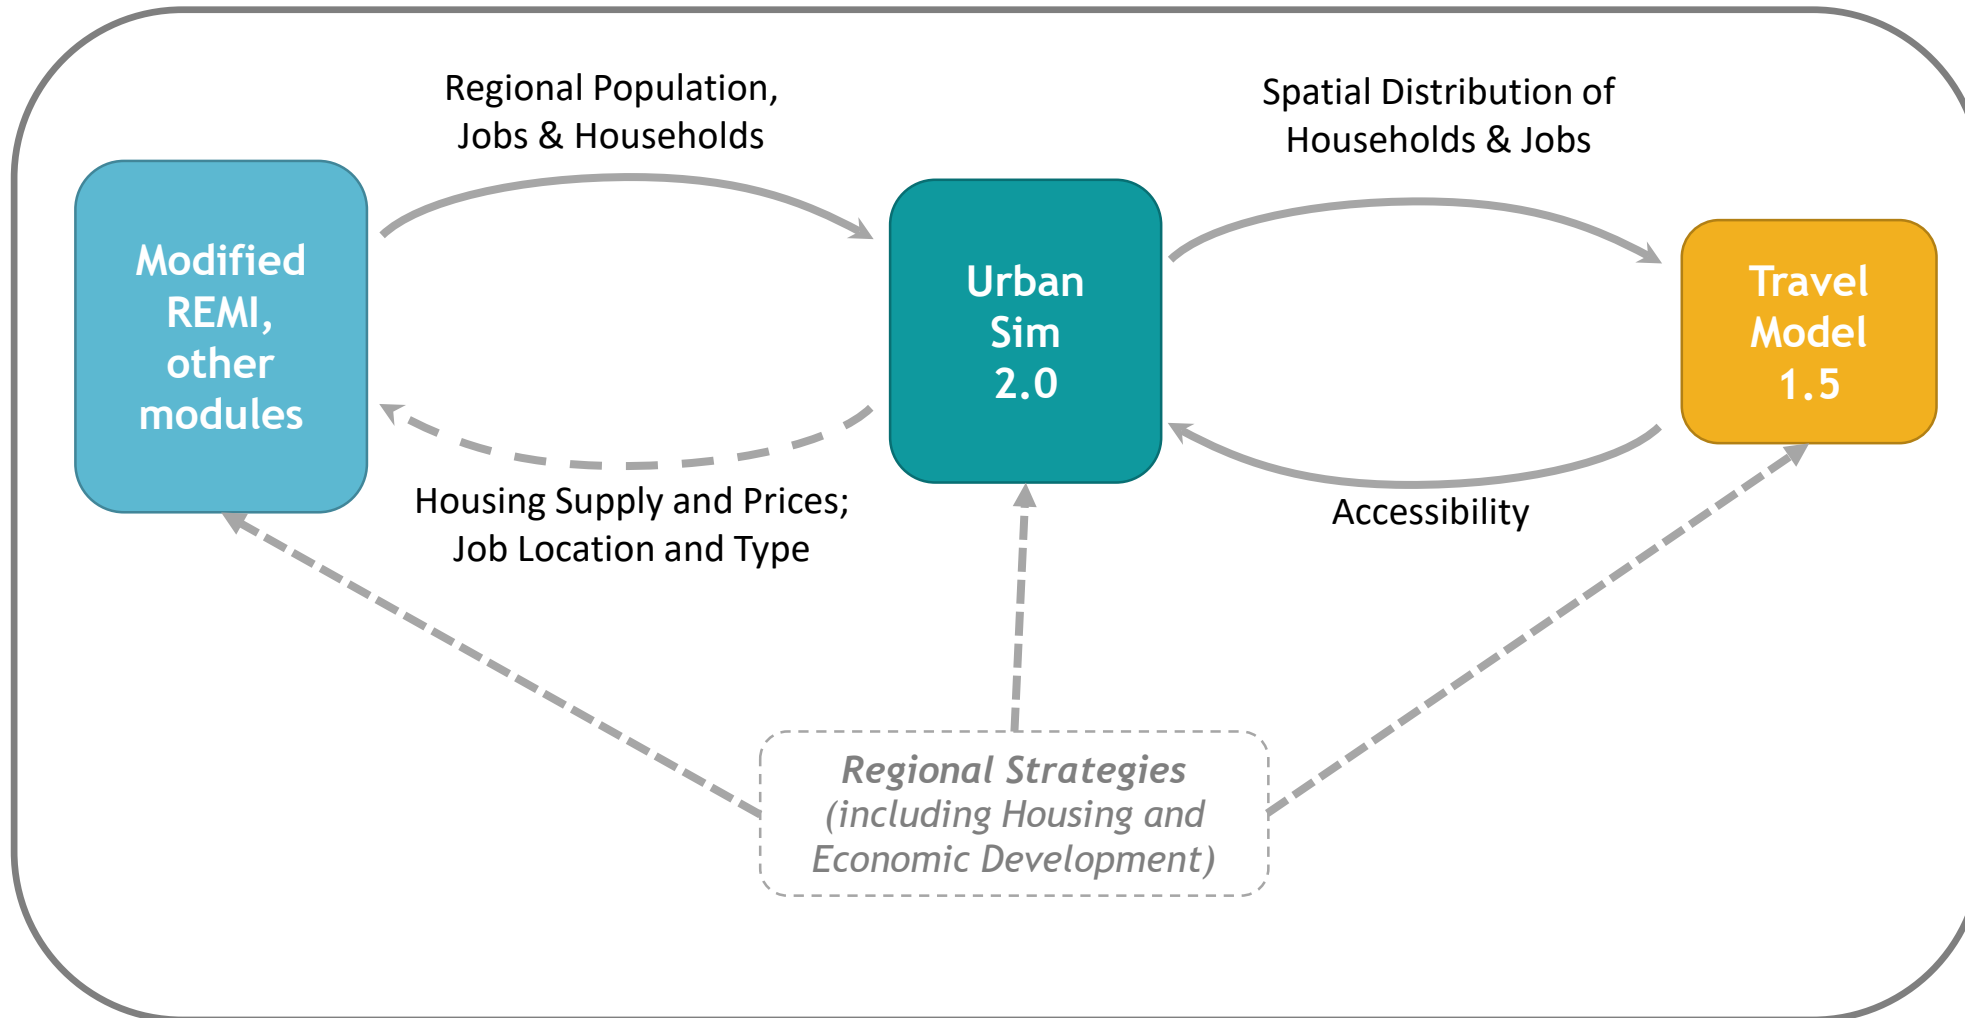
Regional Population, Jobs & Households

Spatial Distribution of Households & Jobs

Modified REMI, other modules

Urban Sim 2.0

Travel Model 1.5

Housing Supply and Prices; Job Location and Type

Accessibility

Regional Strategies (including Housing and Economic Development)